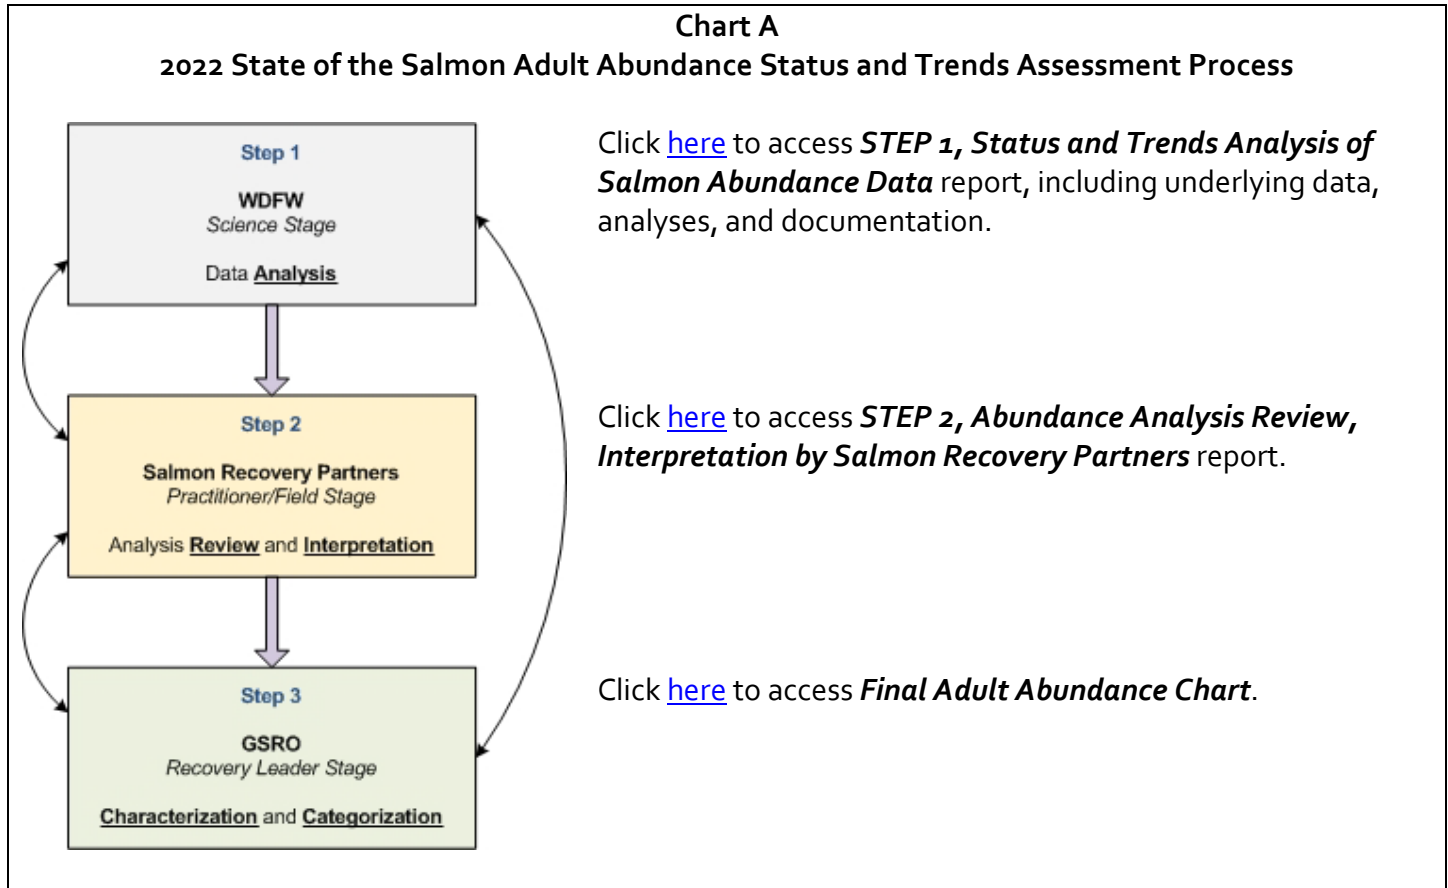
Chart A
2022 State of the Salmon Adult Abundance Status and Trends Assessment Process

Step 1
WDFW
Science Stage
Data Analysis

Step 2
Salmon Recovery Partners
Practitioner/Field Stage
Analysis Review and Interpretation

Step 3
GSRO
Recovery Leader Stage
Characterization and Categorization

Click here to access STEP 1, Status and Trends Analysis of Salmon Abundance Data report, including underlying data, analyses, and documentation.

Click here to access STEP 2, Abundance Analysis Review, Interpretation by Salmon Recovery Partners report.

Click here to access Final Adult Abundance Chart.